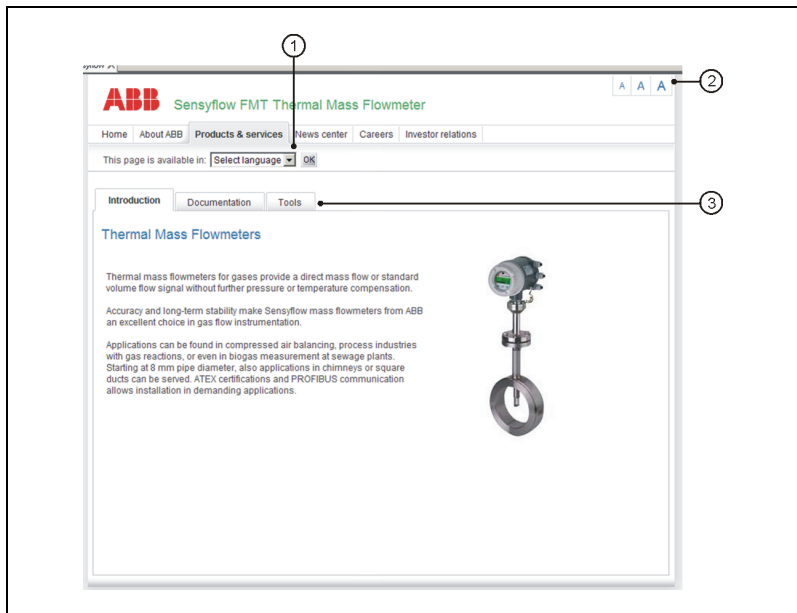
syflow ✕

1

2

ABB Sensyflow FMT Thermal Mass Flowmeter

A A A

Home | About ABB | Products & services | News center | Careers | Investor relations

This page is available in: Select language OK

Introduction | Documentation | Tools

3

Thermal Mass Flowmeters

Thermal mass flowmeters for gases provide a direct mass flow or standard volume flow signal without further pressure or temperature compensation.

Accuracy and long-term stability make Sensyflow mass flowmeters from ABB an excellent choice in gas flow instrumentation.

Applications can be found in compressed air balancing, process industries with gas reactions, or even in biogas measurement at sewage plants. Starting at 8 mm pipe diameter, also applications in chimneys or square ducts can be served. ATEX certifications and PROFIBUS communication allows installation in demanding applications.